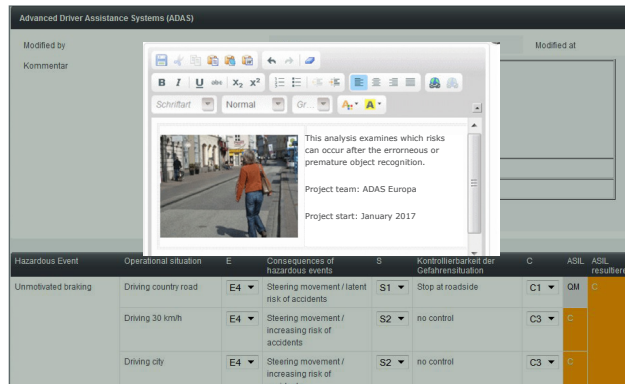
Advanced Driver Assistance Systems (ADAS)

Modified by

Modified at

Kommentar

Schriftart Normal Gr...

This analysis examines which risks can occur after the errorneous or premature object recognition.

Project team: ADAS Europa

Project start: January 2017

| Hazardous Event | Operational situation | E | Consequences of hazardous events | S | Kontrollierbarkeit der Gefahrensituation | C | ASIL | ASIL resultiere |
|---|---|---|---|---|---|---|---|---|
| Unmotivated braking | Driving country road | E4 | Steering movement / latent risk of accidents | S1 | Stop at roadside | C1 | QM | C |
| | Driving 30 km/h | E4 | Steering movement / increasing risk of accidents | S2 | no control | C3 | C | |
| | Driving city | E4 | Steering movement / increasing risk of | S2 | no control | C3 | C | |